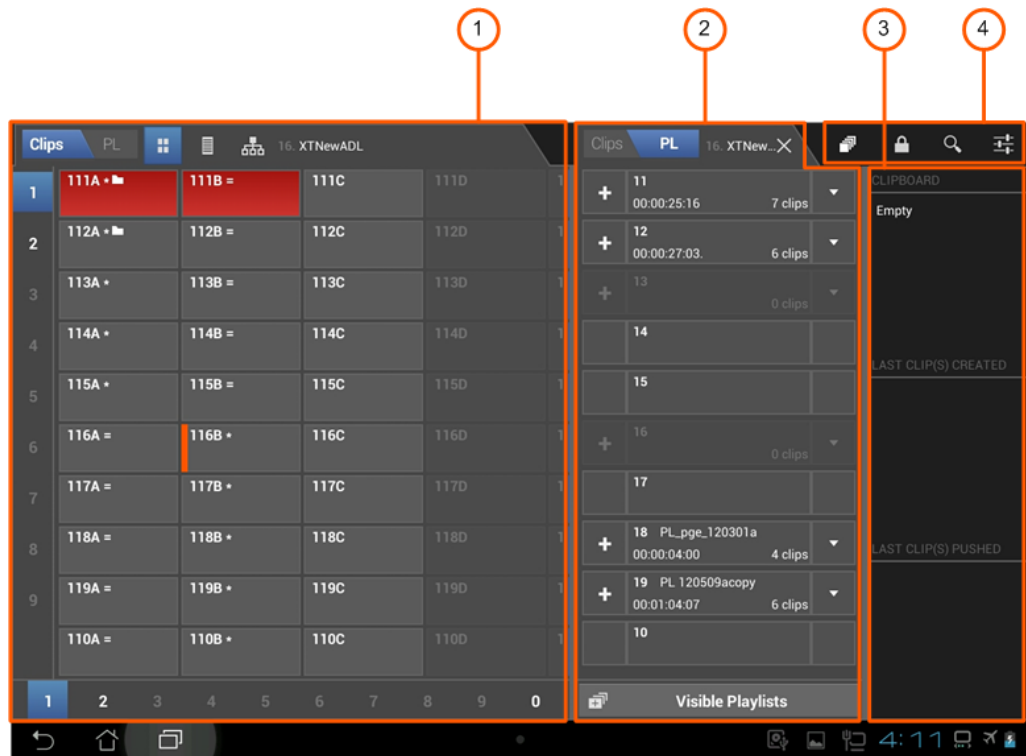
1
2
3
4

Clips PL 16. XTNewADL

1 111A • 111B = 111C 111D
2 112A • 112B = 112C 112D
3 113A • 113B = 113C 113D
4 114A • 114B = 114C 114D
5 115A • 115B = 115C 115D
6 116A = 116B • 116C 116D
7 117A = 117B • 117C 117D
8 118A = 118B • 118C 118D
9 119A = 119B • 119C 119D
110A = 110B • 110C 110D

1 2 3 4 5 6 7 8 9 0

Clips PL 16. XTNew...

+ 11 00:00:25:16 7 clips
+ 12 00:00:27:03. 6 clips
+ 13 0 clips
14
15
+ 16 0 clips
17
+ 18 PL_pge_120301a 00:00:04:00 4 clips
+ 19 PL 120509acopy 00:01:04:07 6 clips
10

Visible Playlists

CLIPBOARD
Empty
LAST CLIP(S) CREATED
LAST CLIP(S) PUSHED

4:11